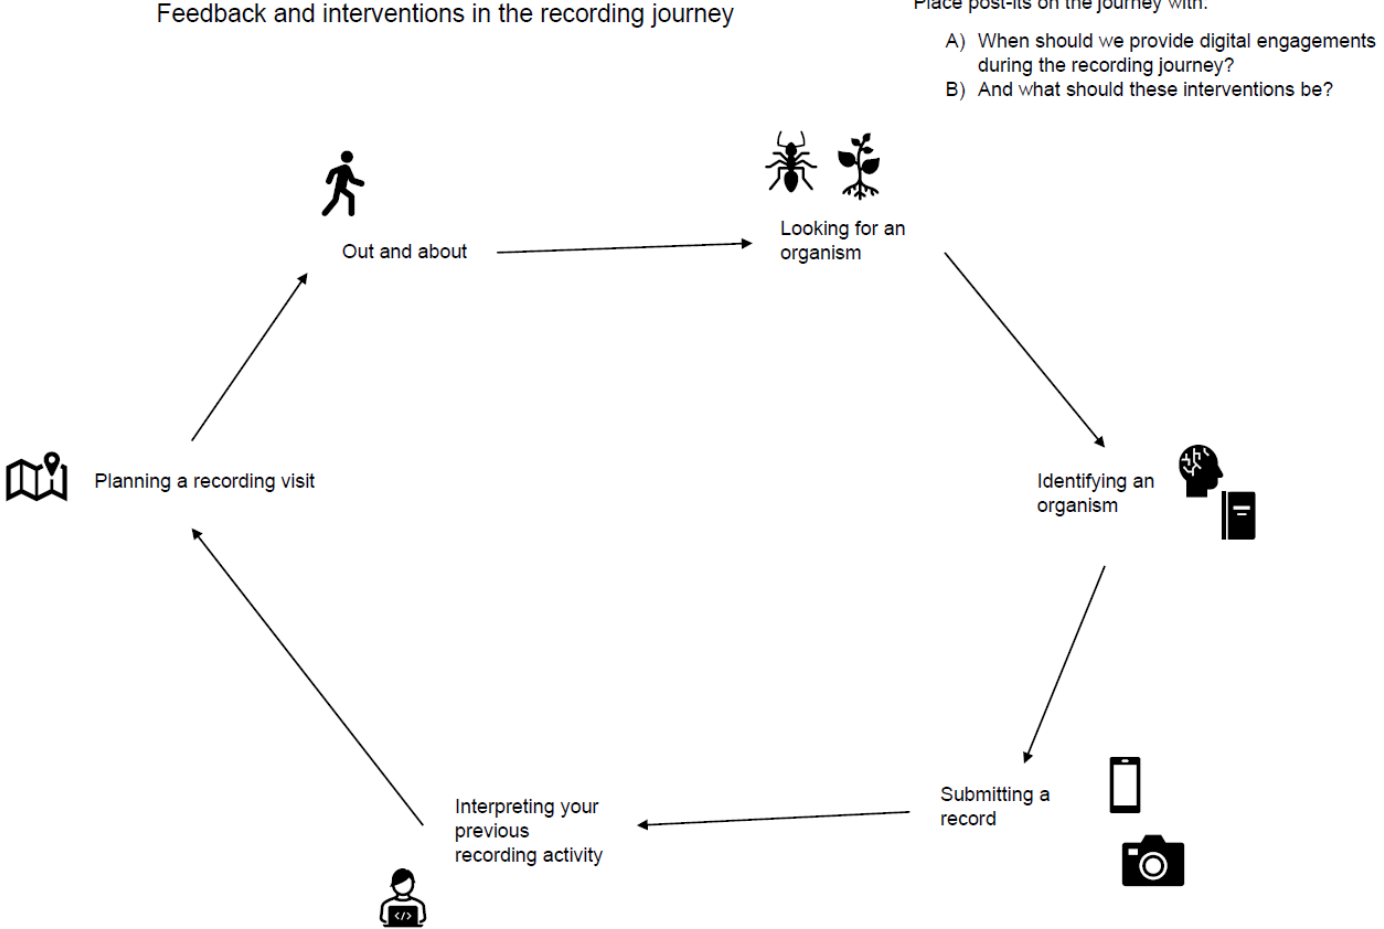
Feedback and interventions in the recording journey

Place post-its on the journey with:

A) When should we provide digital engagements during the recording journey?
B) And what should these interventions be?

Out and about

Looking for an organism

Identifying an organism

Submitting a record

Interpreting your previous recording activity

Planning a recording visit